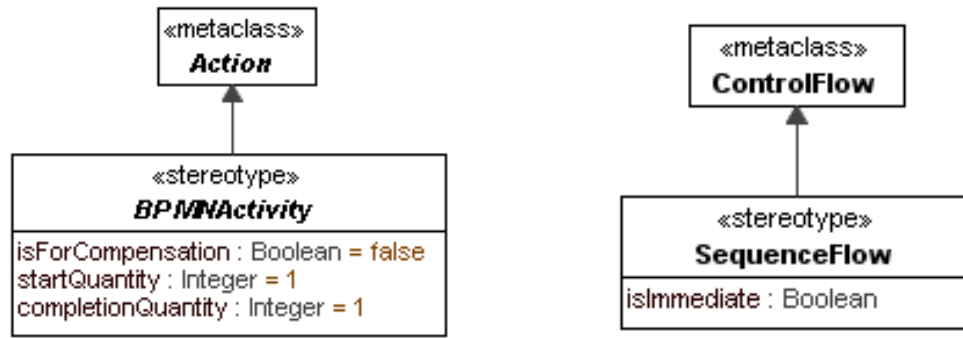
«metaclass»
Action

«stereotype»
BPMNActivity

isForCompensation : Boolean = false
startQuantity : Integer = 1
completionQuantity : Integer = 1

«metaclass»
ControlFlow

«stereotype»
SequenceFlow

isImmediate : Boolean